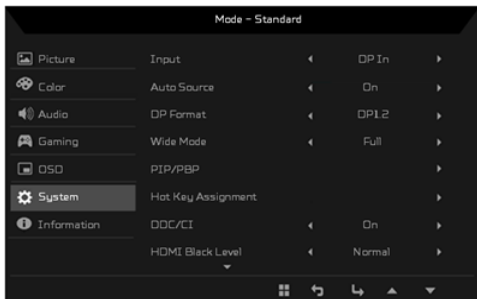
Mode - Standard

Picture
Color
Audio
Gaming
OSD
System
Information

| Input | DP In |
|---|---|
| Auto Source | On |
| DP Format | DP1.2 |
| Wide Mode | Full |
| PIP/PBP | |
| Hot Key Assignment | |
| DDC/CI | On |
| HDMI Black Level | Normal |